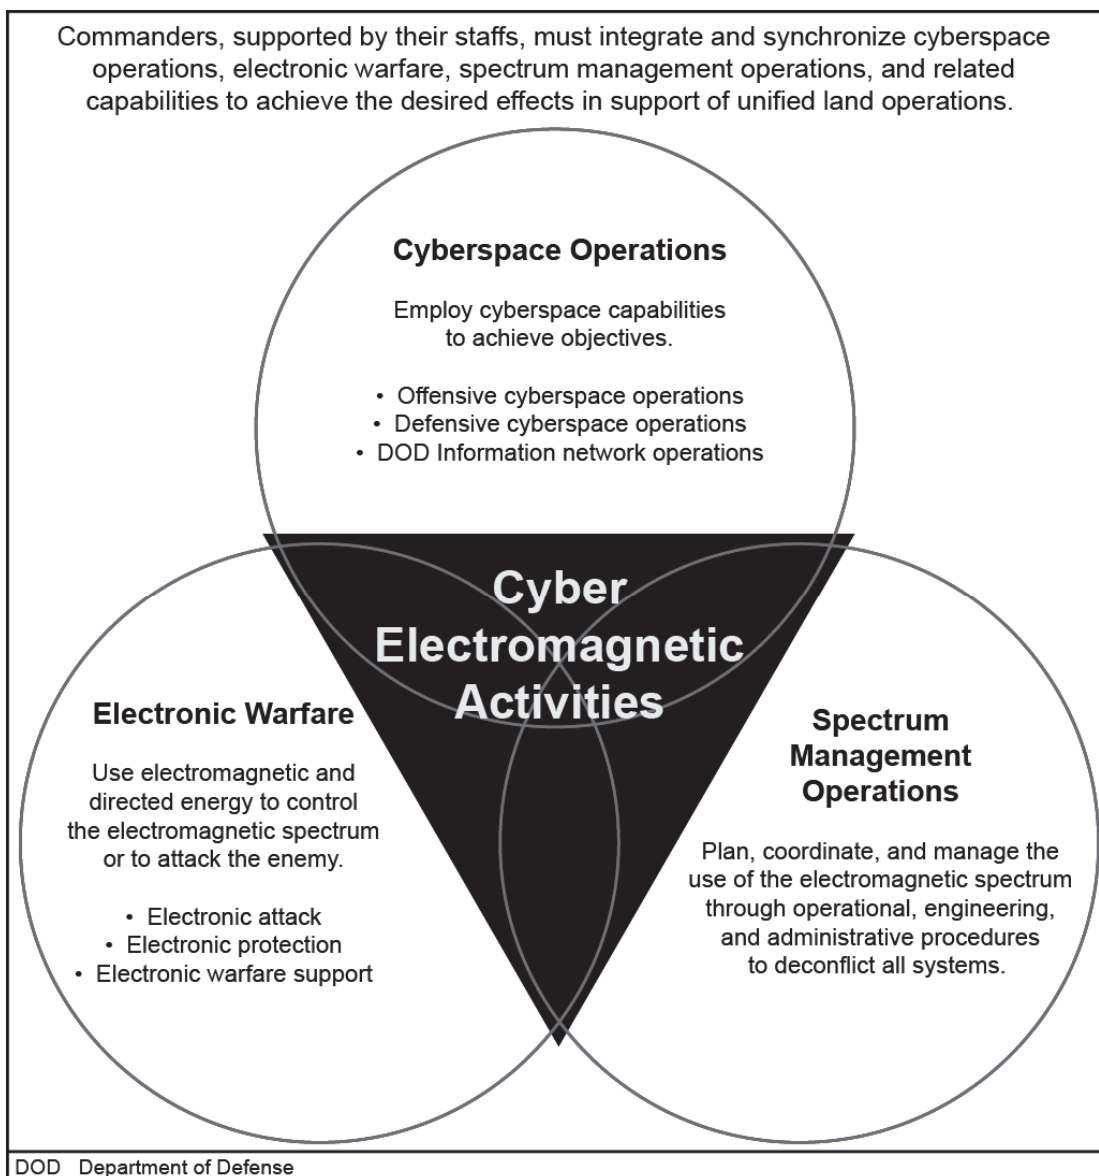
Commanders, supported by their staffs, must integrate and synchronize cyberspace operations, electronic warfare, spectrum management operations, and related capabilities to achieve the desired effects in support of unified land operations.

Cyberspace Operations

Employ cyberspace capabilities to achieve objectives.

• Offensive cyberspace operations
• Defensive cyberspace operations
• DOD Information network operations

Cyber Electromagnetic Activities

Electronic Warfare

Use electromagnetic and directed energy to control the electromagnetic spectrum or to attack the enemy.

• Electronic attack
• Electronic protection
• Electronic warfare support

Spectrum Management Operations

Plan, coordinate, and manage the use of the electromagnetic spectrum through operational, engineering, and administrative procedures to deconflict all systems.

DOD Department of Defense